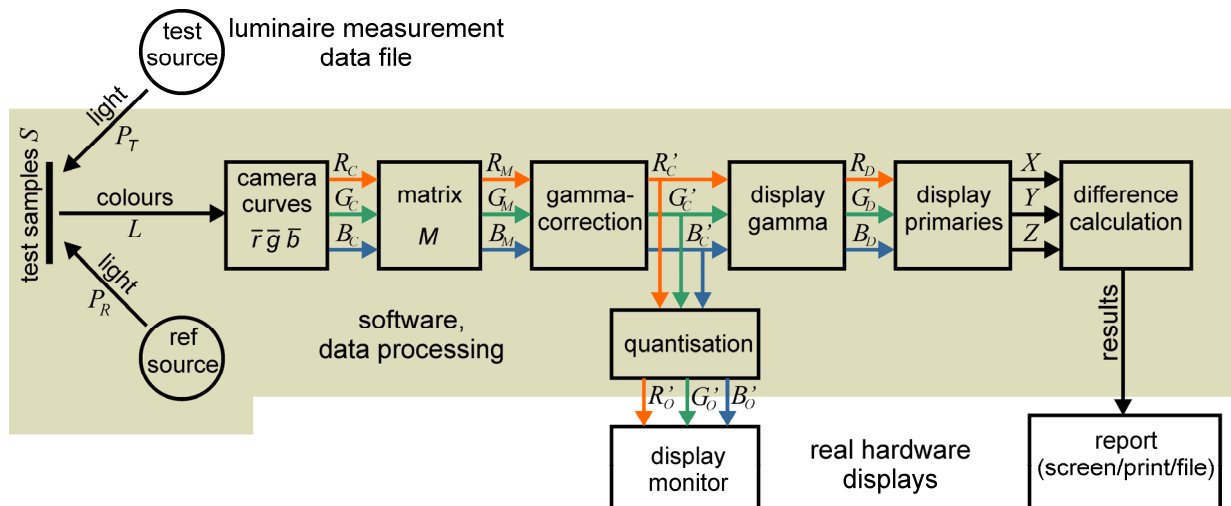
test source

luminaire measurement data file

light
$P_T$

test samples $S$

colours
$L$

light
$P_R$

ref source

camera curves
$\overline{r}\,\overline{g}\,\overline{b}$

$R_C$
$G_C$
$B_C$

matrix
$M$

$R_M$
$G_M$
$B_M$

gamma-correction

$R_C'$
$G_C'$
$B_C'$

display gamma

$R_D$
$G_D$
$B_D$

display primaries

$X$
$Y$
$Z$

difference calculation

software, data processing

quantisation

$R_O'$
$G_O'$
$B_O'$

display monitor

real hardware displays

results

report (screen/print/file)